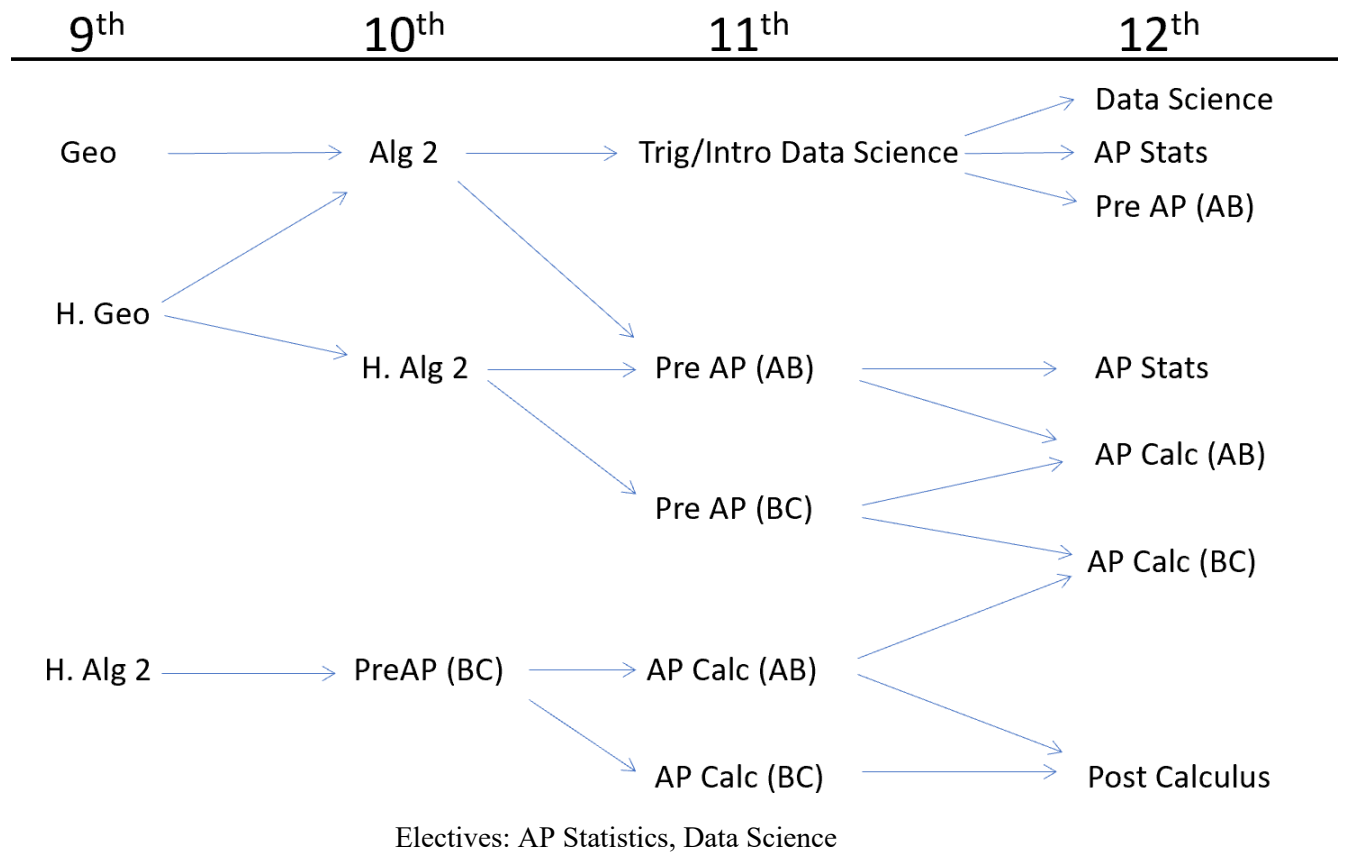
9$^{th}$ 10$^{th}$ 11$^{th}$ 12$^{th}$

Geo

Alg 2

Trig/Intro Data Science

Data Science

AP Stats

Pre AP (AB)

H. Geo

H. Alg 2

Pre AP (AB)

AP Stats

AP Calc (AB)

Pre AP (BC)

AP Calc (BC)

H. Alg 2

PreAP (BC)

AP Calc (AB)

AP Calc (BC)

Post Calculus

Electives: AP Statistics, Data Science